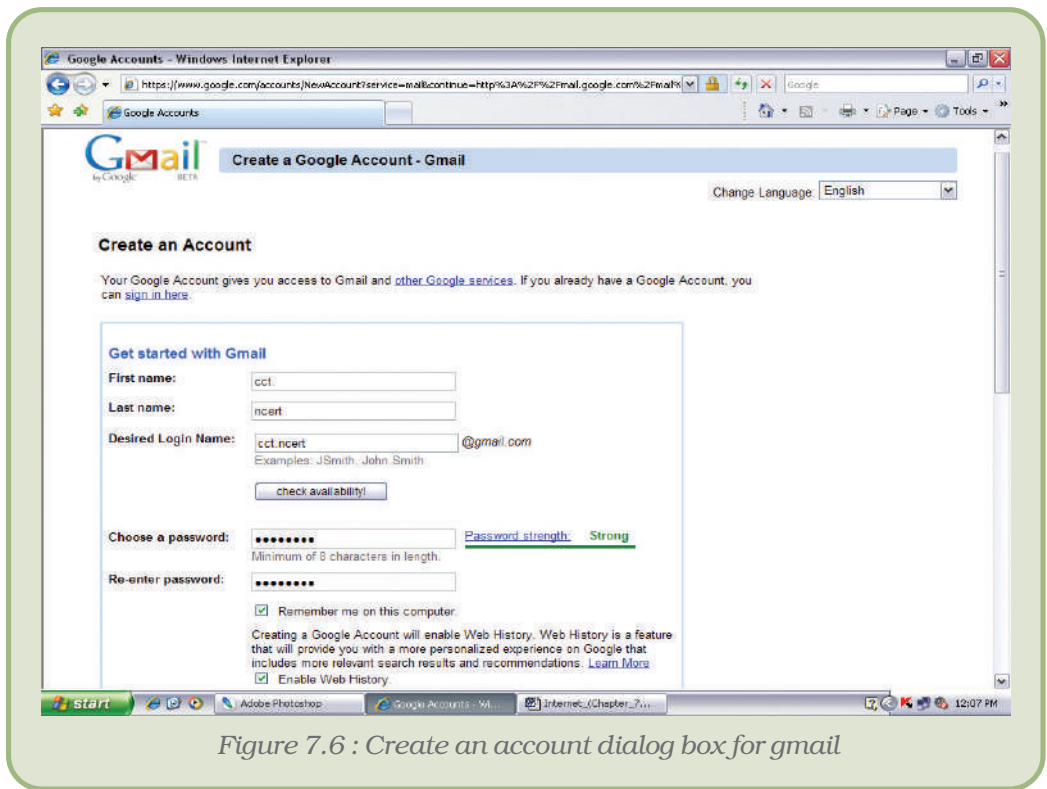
Google Accounts - Windows Internet Explorer

https://www.google.com/accounts/NewAccount?service=mail&continue=http%3A%2F%2Fmail.google.com%2Fmail%

Google

Google Accounts

Page ▾ Tools ▾

Gmail by Google BETA

Create a Google Account - Gmail

Change Language: English

Create an Account

Your Google Account gives you access to Gmail and other Google services. If you already have a Google Account, you can sign in here.

Get started with Gmail

First name: cct.

Last name: ncert

Desired Login Name: cct.ncert @gmail.com

Examples: JSmith, John.Smith

check availability!

Choose a password: •••••••• Password strength: Strong

Minimum of 8 characters in length.

Re-enter password: ••••••••

Remember me on this computer.

Creating a Google Account will enable Web History. Web History is a feature that will provide you with a more personalized experience on Google that includes more relevant search results and recommendations. Learn More

Enable Web History.

start | Adobe Photoshop | Google Accounts - Wi... | Internet_(Chapter_7... | 12:07 PM

Figure 7.6 : Create an account dialog box for gmail